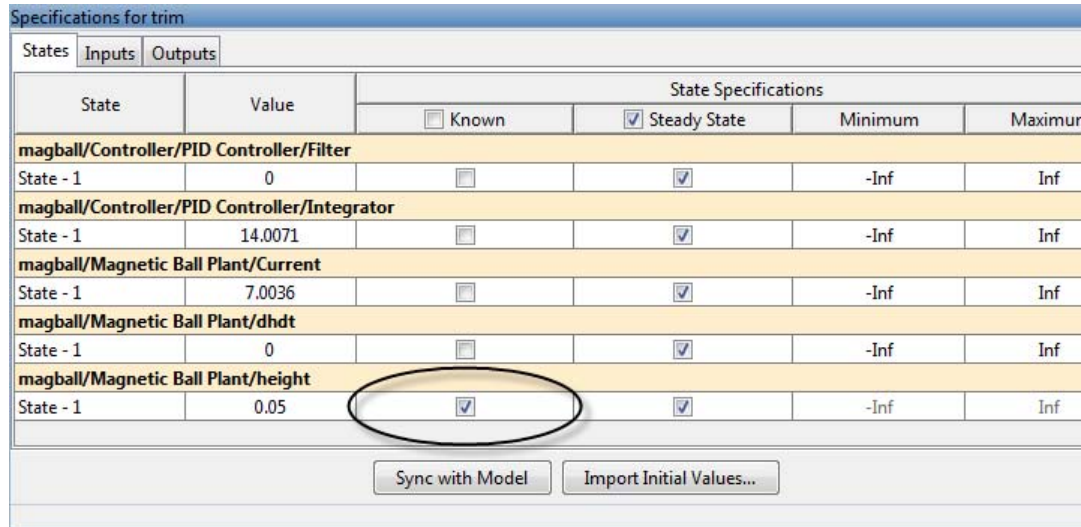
Specifications for trim

States | Inputs | Outputs

| State | Value | Known | Steady State | Minimum | Maximur |
|---|---|---|---|---|---|
| **magball/Controller/PID Controller/Filter** | | | | | |
| State - 1 | 0 | ☐ | ☑ | -Inf | Inf |
| **magball/Controller/PID Controller/Integrator** | | | | | |
| State - 1 | 14.0071 | ☐ | ☑ | -Inf | Inf |
| **magball/Magnetic Ball Plant/Current** | | | | | |
| State - 1 | 7.0036 | ☐ | ☑ | -Inf | Inf |
| **magball/Magnetic Ball Plant/dhdt** | | | | | |
| State - 1 | 0 | ☐ | ☑ | -Inf | Inf |
| **magball/Magnetic Ball Plant/height** | | | | | |
| State - 1 | 0.05 | ☑ | ☑ | -Inf | Inf |

State Specifications

Sync with Model | Import Initial Values...